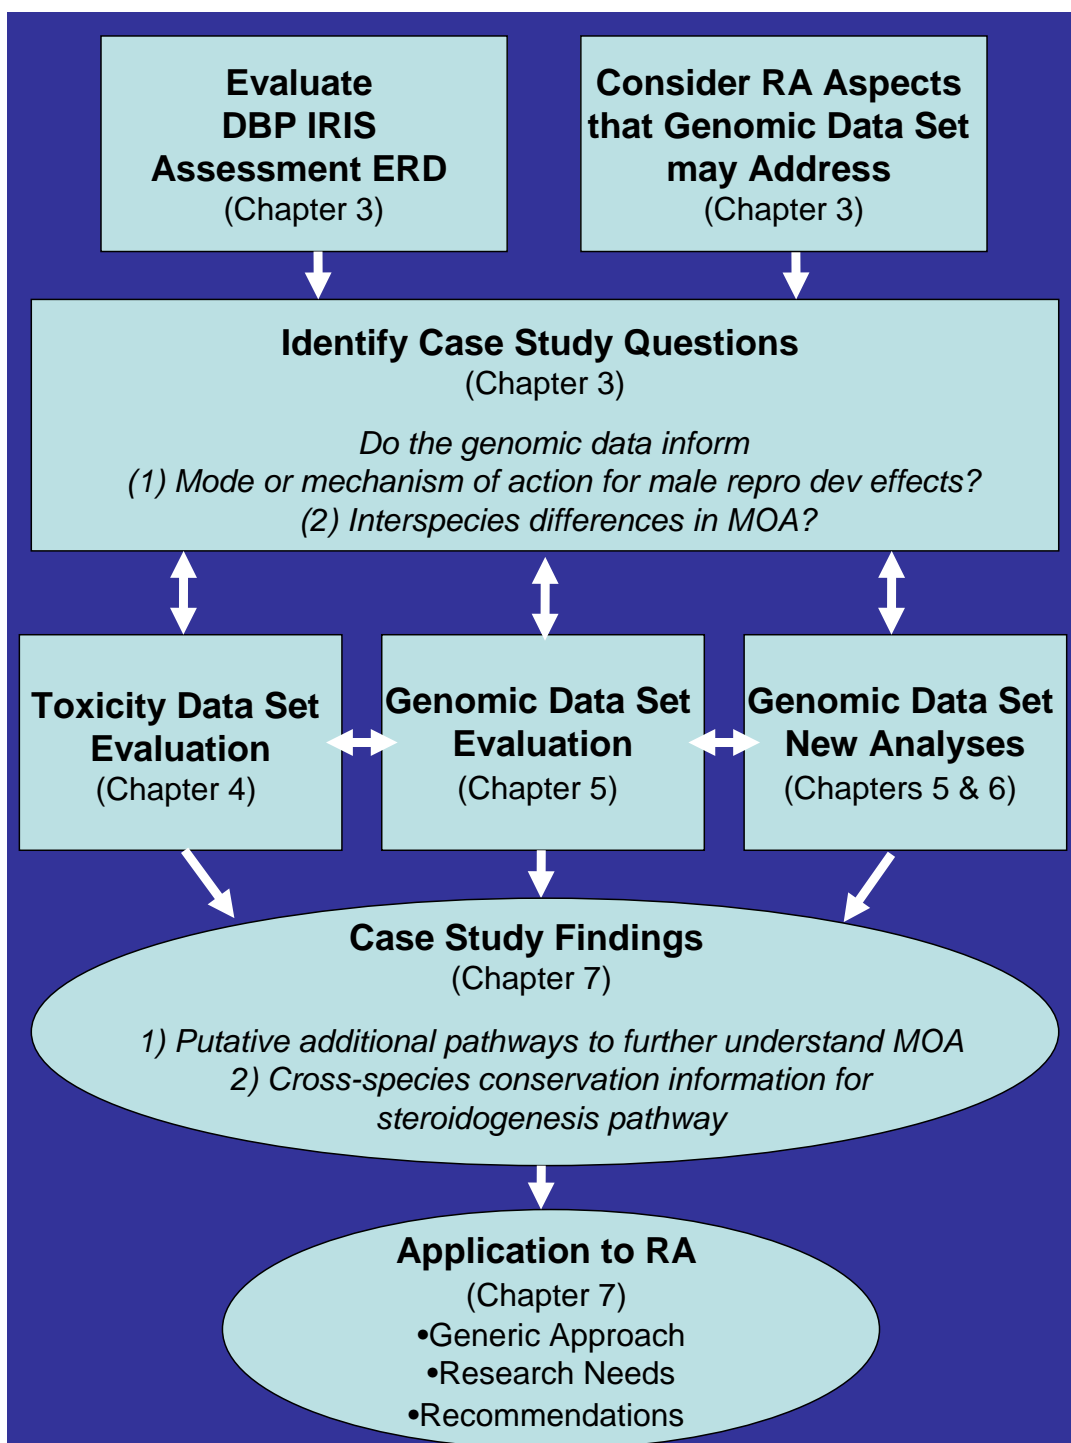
Evaluate DBP IRIS Assessment ERD
(Chapter 3)

Consider RA Aspects that Genomic Data Set may Address
(Chapter 3)

Identify Case Study Questions
(Chapter 3)

Do the genomic data inform
(1) Mode or mechanism of action for male repro dev effects?
(2) Interspecies differences in MOA?

Toxicity Data Set Evaluation
(Chapter 4)

Genomic Data Set Evaluation
(Chapter 5)

Genomic Data Set New Analyses
(Chapters 5 & 6)

Case Study Findings
(Chapter 7)

1) Putative additional pathways to further understand MOA
2) Cross-species conservation information for steroidogenesis pathway

Application to RA
(Chapter 7)
•Generic Approach
•Research Needs
•Recommendations